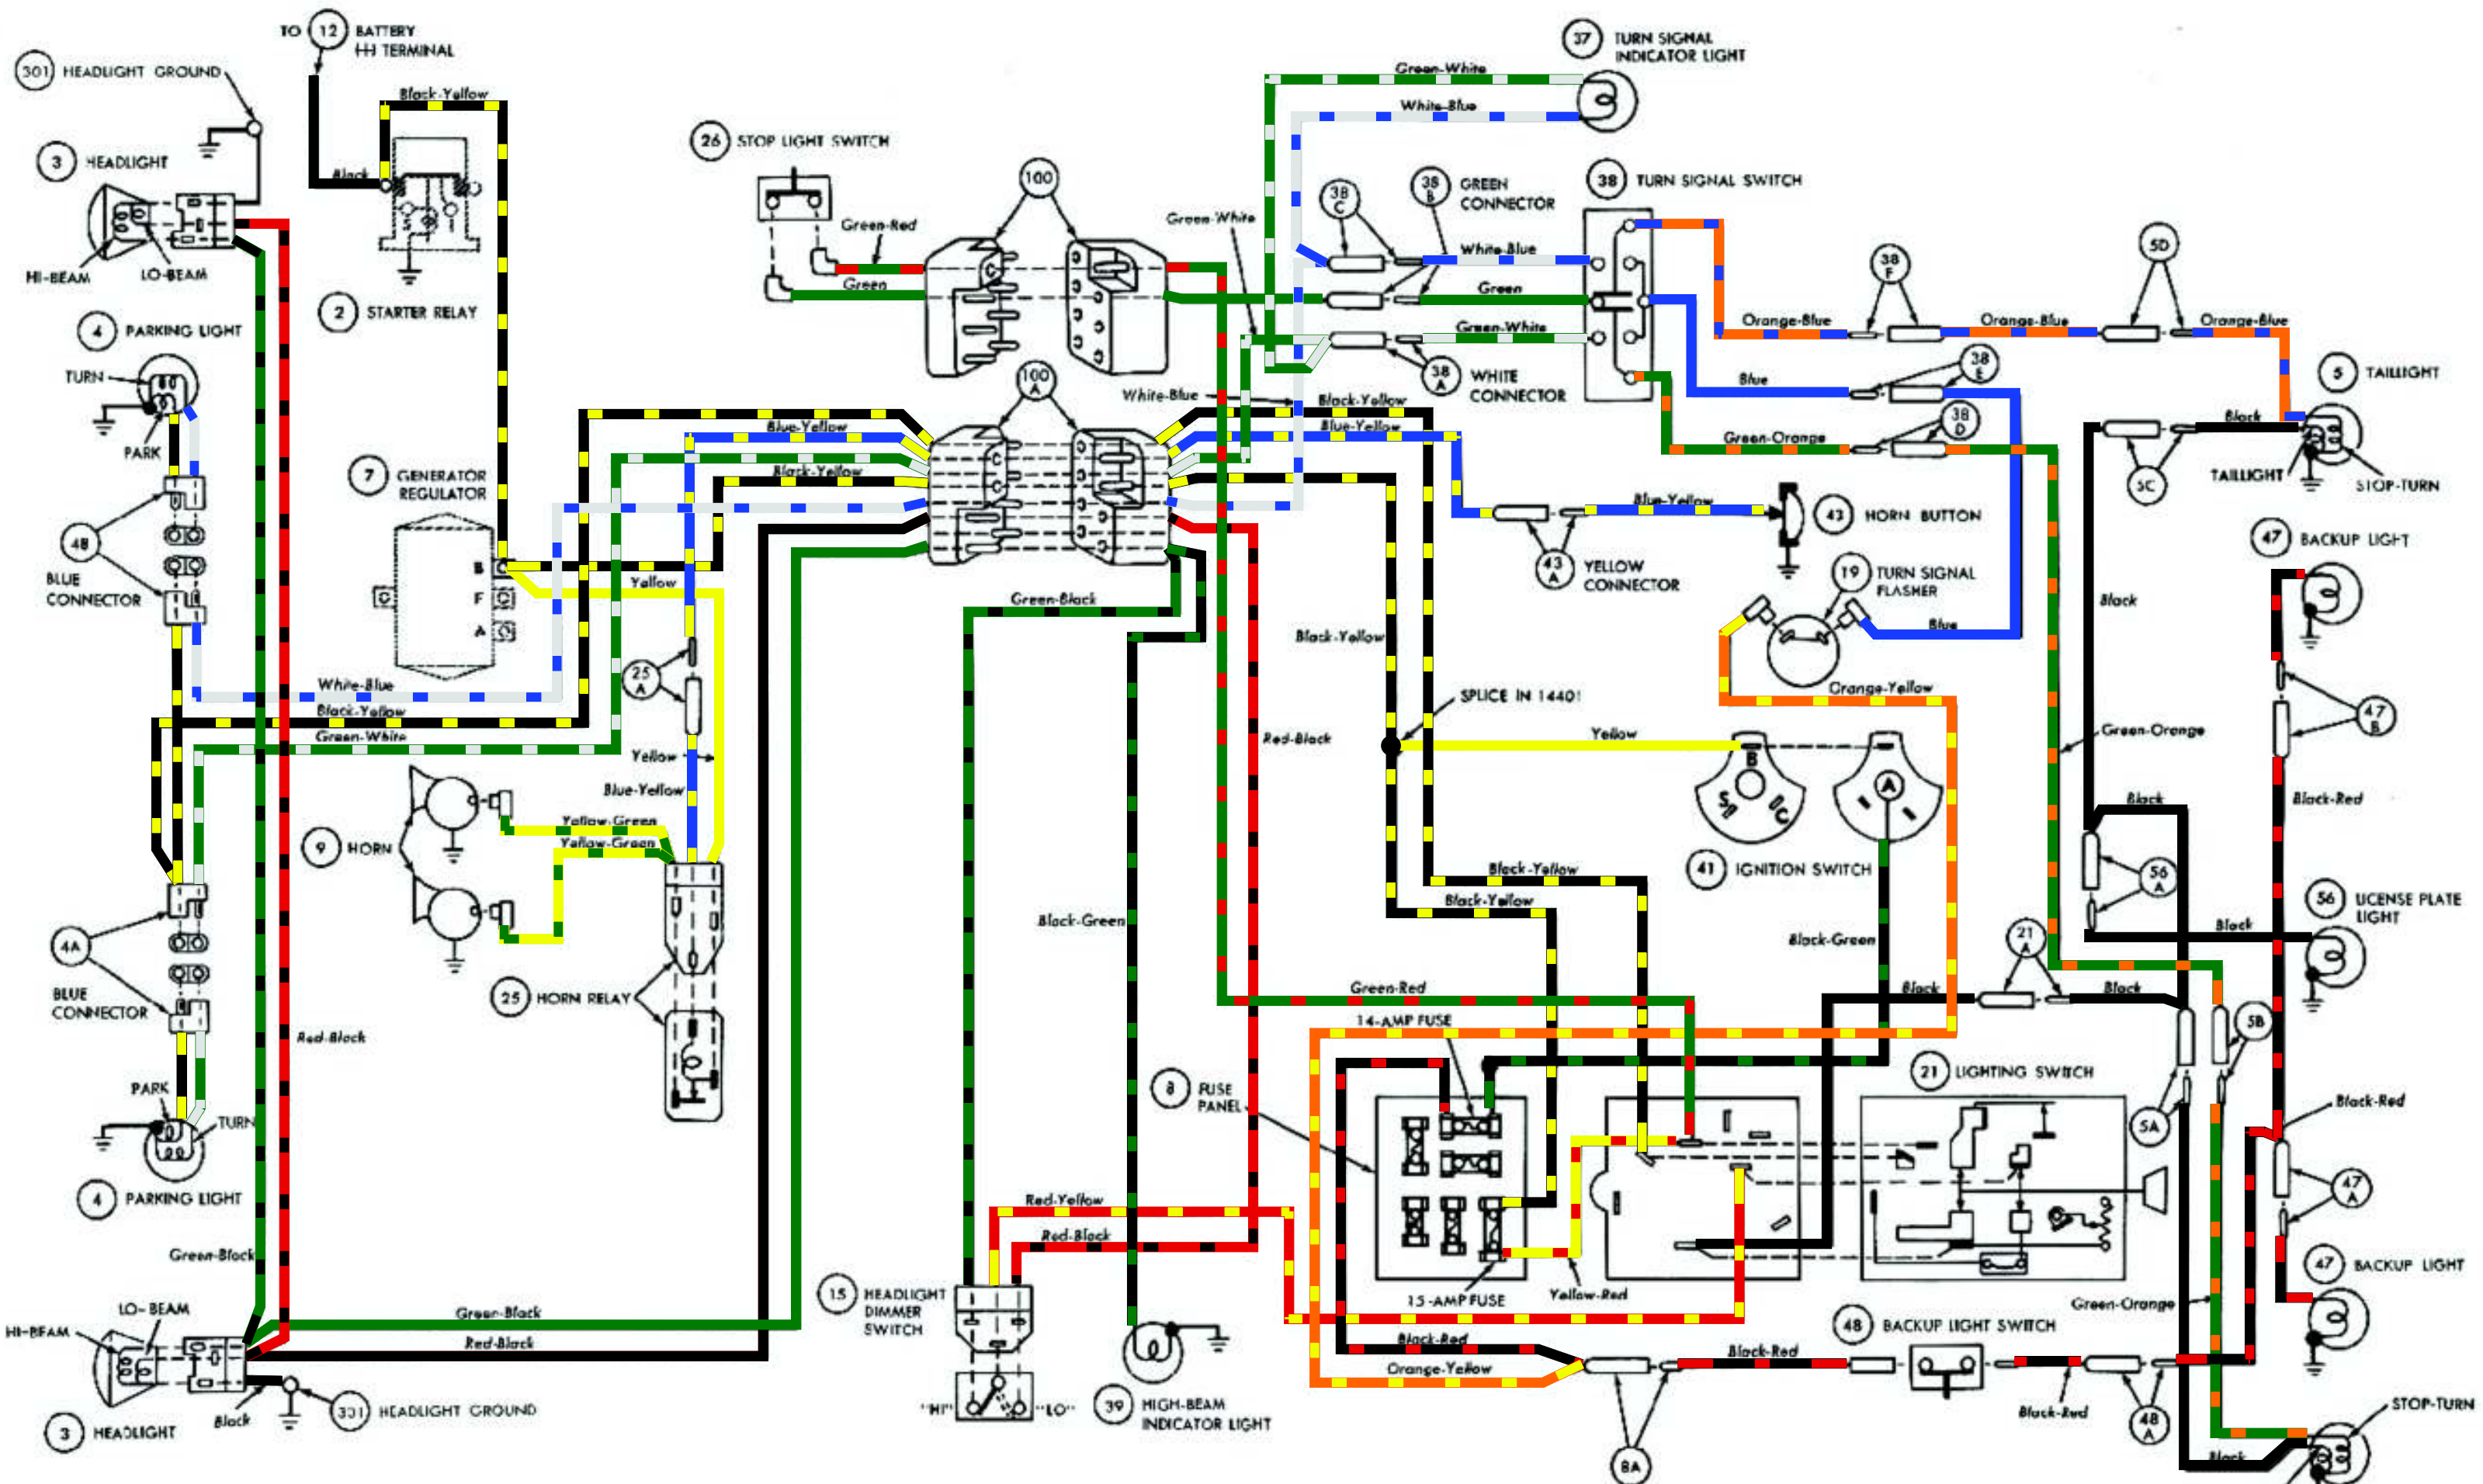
TO 12 BATTERY (+) TERMINAL

301 HEADLIGHT GROUND

3 HEADLIGHT

HI-BEAM
LO-BEAM

Black-Yellow
Black

2 STARTER RELAY

4 PARKING LIGHT
TURN
PARK

48 BLUE CONNECTOR

7 GENERATOR REGULATOR
B
F
A

26 STOP LIGHT SWITCH
Green-Red
Green

100

100 A

37 TURN SIGNAL INDICATOR LIGHT
Green-White
White-Blue

38 C
38 B GREEN CONNECTOR
38 TURN SIGNAL SWITCH
Green-White
White-Blue
Green
Green-White
38 A WHITE CONNECTOR
White-Blue
Black-Yellow
Blue-Yellow

38 F
Orange-Blue
5D
Orange-Blue
Orange-Blue
Blue
38 E
38 D
Green-Orange

5 TAILLIGHT
Black
TAILLIGHT
STOP-TURN
5C

Blue-Yellow
Black-Yellow
Yellow

White-Blue
Black-Yellow
Green-White

25 A
Yellow
Blue-Yellow
Yellow-Green
Yellow-Green

9 HORN
25 HORN RELAY

4A BLUE CONNECTOR
PARK
TURN
4 PARKING LIGHT

Red-Black
Green-Black

Green-Black

Blue-Yellow
43 HORN BUTTON
43 A YELLOW CONNECTOR

19 TURN SIGNAL FLASHER
Blue
Orange-Yellow

47 BACKUP LIGHT
Black
47 B
Green-Orange
Black-Red
Black

Black-Yellow
SPLICE IN 14401
Red-Black
Yellow
B
S
C
A
41 IGNITION SWITCH
Black-Yellow
Black-Yellow
Black-Green
Black-Green

56 A
56 LICENSE PLATE LIGHT
Black

Green-Red
14-AMP FUSE
8 FUSE PANEL
15-AMP FUSE
Yellow-Red

21 A
Black
Black
5B
5A
21 LIGHTING SWITCH
Black-Red
47 A
47 BACKUP LIGHT
Green-Orange

Red-Yellow
Red-Black

15 HEADLIGHT DIMMER SWITCH
"HI"
"LO"
39 HIGH-BEAM INDICATOR LIGHT

Black-Red
Orange-Yellow
Black-Red
8A
48 BACKUP LIGHT SWITCH
Black-Red
48 A
STOP-TURN
Black

LO-BEAM
HI-BEAM
Green-Black
Red-Black
3 HEADLIGHT
Black
301 HEADLIGHT GROUND